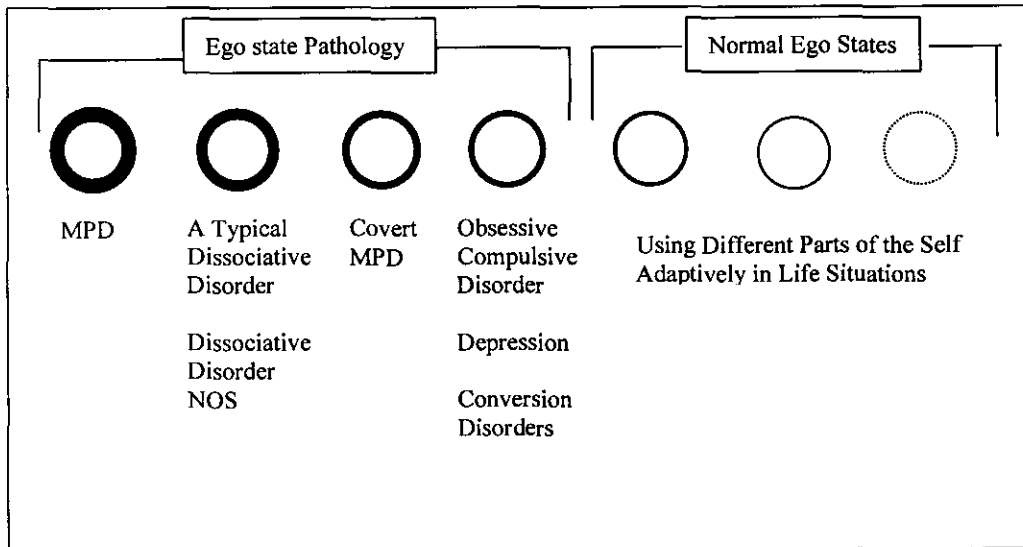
Ego state Pathology

Normal Ego States

MPD

A Typical Dissociative Disorder

Dissociative Disorder NOS

Covert MPD

Obsessive Compulsive Disorder

Depression

Conversion Disorders

Using Different Parts of the Self Adaptively in Life Situations